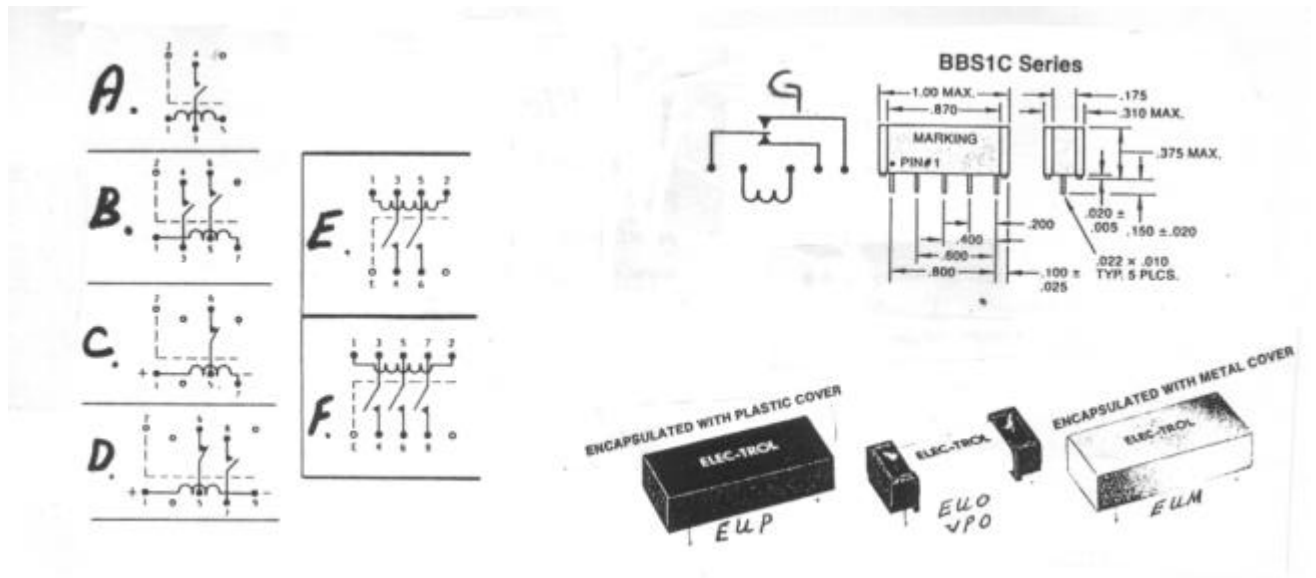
A.

2 4 6

1 5

B.

2 4 6

1 3 5 7

C.

2 6

1 5 7

D.

2 4 8

1 5 7 9

E.

1 3 5 2

2 4 6

F.

1 3 5 7 2

2 4 6 8

BBS1C Series

1.00 MAX.

.870

.175

.310 MAX.

MARKING

• PIN#1

.375 MAX.

.020 ± .005

.150 ±.020

.200

.400

.600

.800

.022 × .010 TYP. 5 PLCS.

.100 ± .025

ENCAPSULATED WITH PLASTIC COVER

ELEC-TROL

EUP

ELEC-TROL

EUO VPO

ENCAPSULATED WITH METAL COVER

ELEC-TROL

EUM